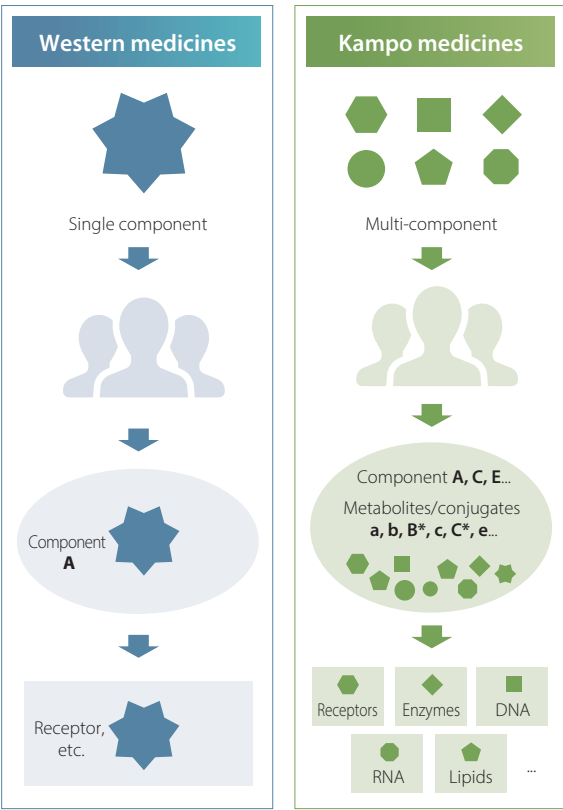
Western medicines

Single component

Component
A

Receptor,
etc.

Kampo medicines

Multi-component

Component **A, C, E**...
Metabolites/conjugates
**a, b, B*, c, C*, e**...

Receptors

Enzymes

DNA

RNA

Lipids

...